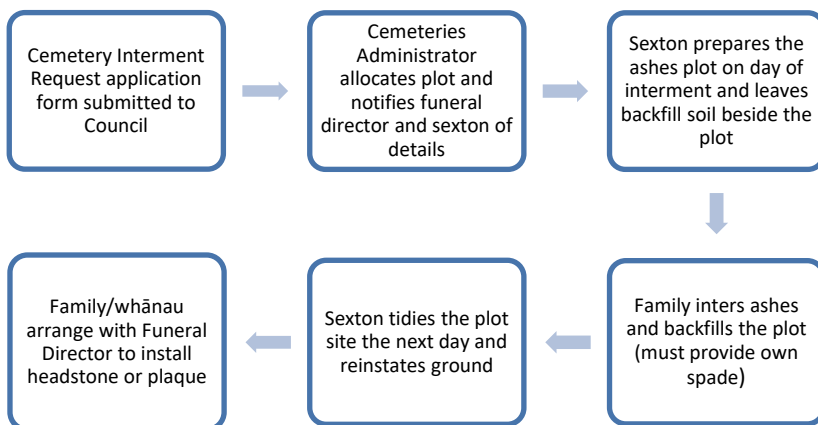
Cemetery Interment Request application form submitted to Council

Cemeteries Administrator allocates plot and notifies funeral director and sexton of details

Sexton prepares the ashes plot on day of interment and leaves backfill soil beside the plot

Family inters ashes and backfills the plot (must provide own spade)

Sexton tidies the plot site the next day and reinstates ground

Family/whānau arrange with Funeral Director to install headstone or plaque